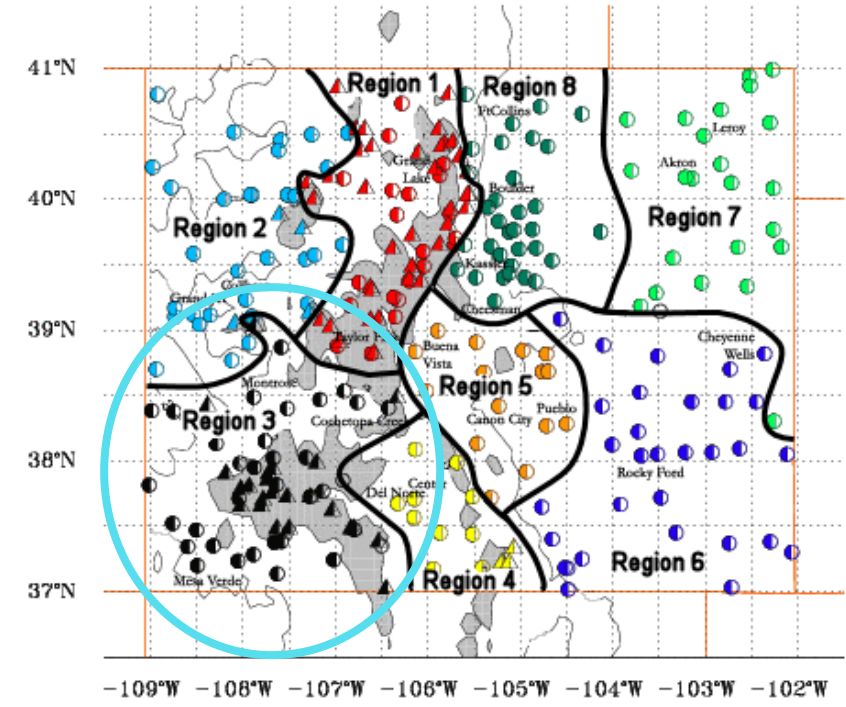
41°N
40°N
39°N
38°N
37°N
Region 1
Region 8
FtCollins
Grand Lake
Boulder
Leroy
Akron
Region 7
Region 2
Kassler
Grand
Cheesman
Taylor
Cheyenne Wells
Buena Vista
Montrose
Region 5
Region 3
Cochetopa Creek
Pueblo
Canon City
Rocky Ford
Center
Del Norte
Region 6
Mesa Verde
Region 4
−109°W −108°W −107°W −106°W −105°W −104°W −103°W −102°W